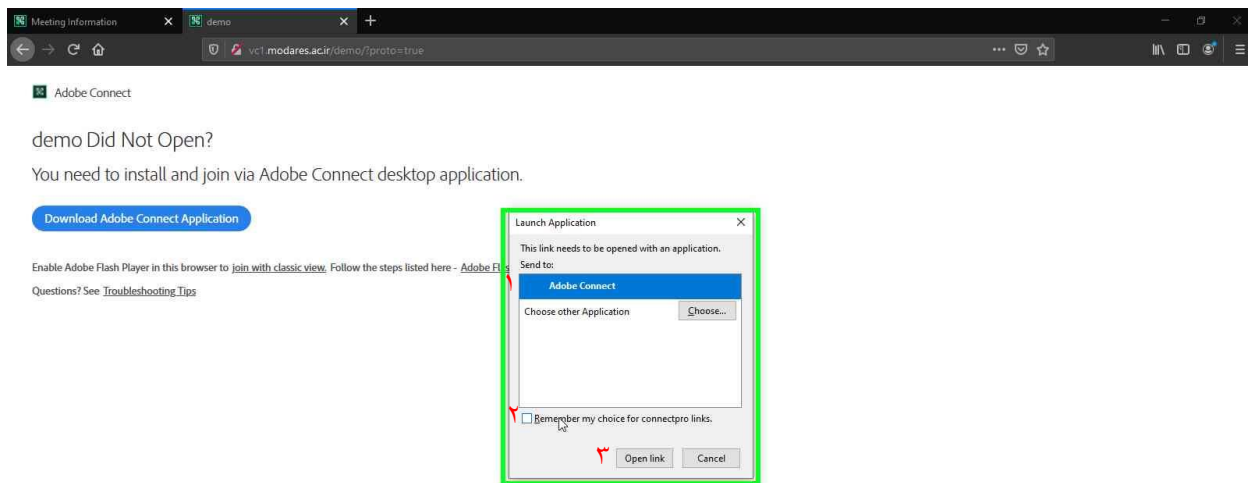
Meeting Information
demo
vc1.modares.ac.ir/demo/?proto=true

Adobe Connect

demo Did Not Open?

You need to install and join via Adobe Connect desktop application.

Download Adobe Connect Application

Enable Adobe Flash Player in this browser to join with classic view. Follow the steps listed here - Adobe Fl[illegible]

Questions? See Troubleshooting Tips

Launch Application
This link needs to be opened with an application.
Send to:
١
Adobe Connect
Choose other Application
Choose...
٢
Remember my choice for connectpro links.
٣
Open link
Cancel